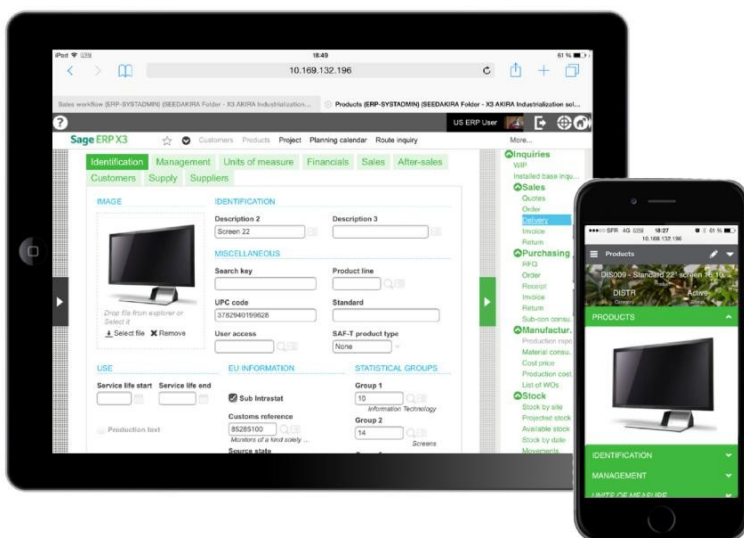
iPad 18:49 61 %

10.169.132.196

Sales workflow (ERP-SYSTADMIN) (SEEDAKIRA Folder - X3 AKIRA Industrialization... Products (ERP-SYSTADMIN) (SEEDAKIRA Folder - X3 AKIRA Industrialization sol...

US ERP User

Sage ERP X3 Customers Products Project Planning calendar Route inquiry More...

Identification Management Units of measure Financials Sales After-sales Customers Supply Suppliers

IMAGE

Drop file from explorer or Select it

Select file Remove

IDENTIFICATION

Description 2
Screen 22

Description 3

MISCELLANEOUS

Search key

Product line

UPC code
3782940189628

Standard

User access

SAF-T product type
None

USE

Service life start Service life end

Production text

EU INFORMATION

Sub Intrastat

Customs reference
85285100
Monitors of a kind solely ...

Source state

STATISTICAL GROUPS

Group 1
10
Information Technology

Group 2
14
Screens

Inquiries
WIP
Installed base inqu...
Sales
Quotes
Order
Delivery
Invoice
Return
Purchasing
RFQ
Order
Receipt
Invoice
Return
Sub-con consu...
Manufactur...
Production repo...
Material consu...
Cost price
Production cost
List of WOs
Stock
Stock by site
Projected stock
Available stock
Stock by date
Movements

SFR 4G 18:27 61 %
10.169.132.196

Products

DIS009 - Standard 22" screen 16:10

DISTR
Active

PRODUCTS

IDENTIFICATION

MANAGEMENT

UNITS OF MEASURE